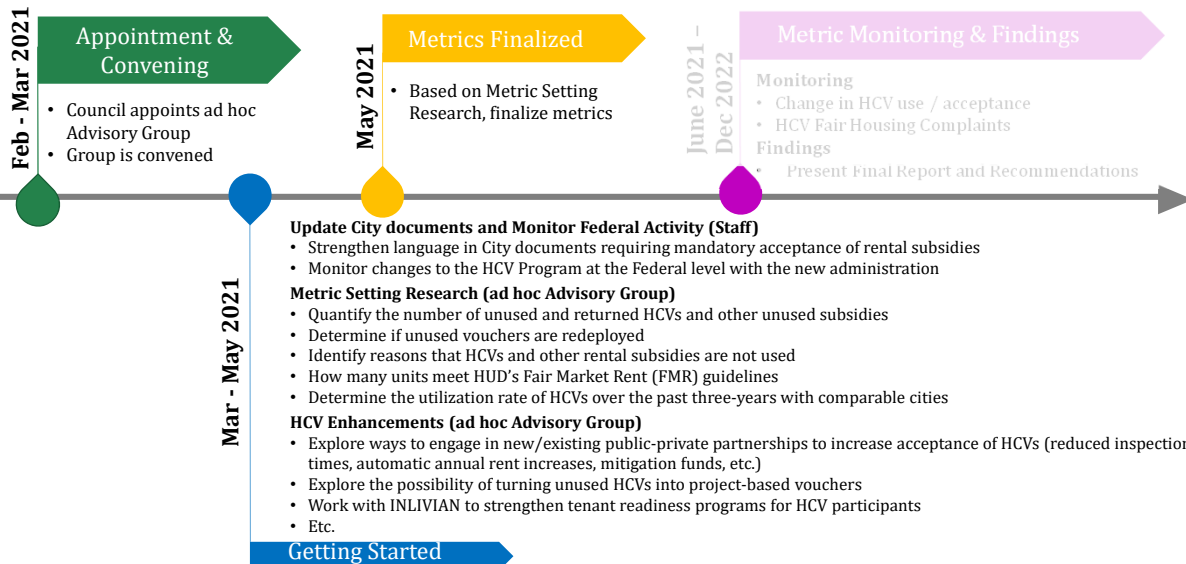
Feb - Mar 2021

Appointment & Convening

• Council appoints ad hoc Advisory Group
• Group is convened

May 2021

Metrics Finalized

• Based on Metric Setting Research, finalize metrics

June 2021 – Dec 2022

Metric Monitoring & Findings

Monitoring
• Change in HCV use / acceptance
• HCV Fair Housing Complaints
Findings
• Present Final Report and Recommendations

Mar - May 2021

Update City documents and Monitor Federal Activity (Staff)
• Strengthen language in City documents requiring mandatory acceptance of rental subsidies
• Monitor changes to the HCV Program at the Federal level with the new administration

Metric Setting Research (ad hoc Advisory Group)
• Quantify the number of unused and returned HCVs and other unused subsidies
• Determine if unused vouchers are redeployed
• Identify reasons that HCVs and other rental subsidies are not used
• How many units meet HUD's Fair Market Rent (FMR) guidelines
• Determine the utilization rate of HCVs over the past three-years with comparable cities

HCV Enhancements (ad hoc Advisory Group)
• Explore ways to engage in new/existing public-private partnerships to increase acceptance of HCVs (reduced inspection times, automatic annual rent increases, mitigation funds, etc.)
• Explore the possibility of turning unused HCVs into project-based vouchers
• Work with INLIVIAN to strengthen tenant readiness programs for HCV participants
• Etc.

Getting Started